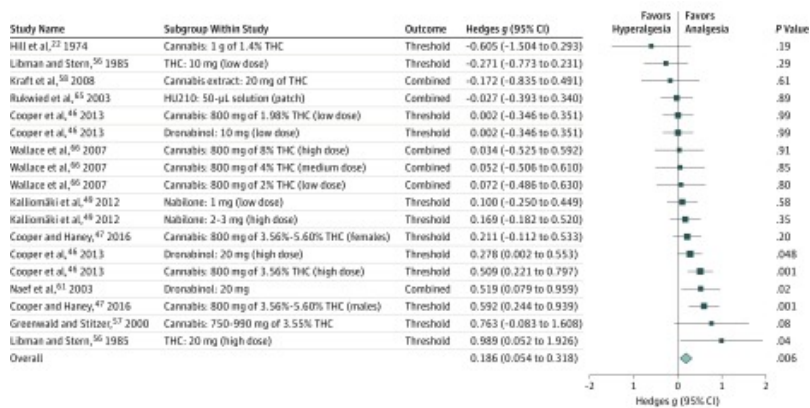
| Study Name | Subgroup Within Study | Outcome | Hedges g (95% CI) | P Value |
|---|---|---|---|---|
| Hill et al,$^{22}$ 1974 | Cannabis: 1 g of 1.4% THC | Threshold | −0.605 (−1.504 to 0.293) | .19 |
| Libman and Stern,$^{56}$ 1985 | THC: 10 mg (low dose) | Threshold | −0.271 (−0.773 to 0.231) | .29 |
| Kraft et al,$^{58}$ 2008 | Cannabis extract: 20 mg of THC | Combined | −0.172 (−0.835 to 0.491) | .61 |
| Rukwied et al,$^{65}$ 2003 | HU210: 50-µL solution (patch) | Combined | −0.027 (−0.393 to 0.340) | .89 |
| Cooper et al,$^{46}$ 2013 | Cannabis: 800 mg of 1.98% THC (low dose) | Threshold | 0.002 (−0.346 to 0.351) | .99 |
| Cooper et al,$^{46}$ 2013 | Dronabinol: 10 mg (low dose) | Threshold | 0.002 (−0.346 to 0.351) | .99 |
| Wallace et al,$^{86}$ 2007 | Cannabis: 800 mg of 8% THC (high dose) | Combined | 0.034 (−0.525 to 0.592) | .91 |
| Wallace et al,$^{86}$ 2007 | Cannabis: 800 mg of 4% THC (medium dose) | Combined | 0.052 (−0.506 to 0.610) | .85 |
| Wallace et al,$^{86}$ 2007 | Cannabis: 800 mg of 2% THC (low dose) | Combined | 0.072 (−0.486 to 0.630) | .80 |
| Kalliomäki et al,$^{49}$ 2012 | Nabilone: 1 mg (low dose) | Threshold | 0.100 (−0.250 to 0.449) | .58 |
| Kalliomäki et al,$^{49}$ 2012 | Nabilone: 2-3 mg (high dose) | Threshold | 0.169 (−0.182 to 0.520) | .35 |
| Cooper and Haney,$^{47}$ 2016 | Cannabis: 800 mg of 3.56%-5.60% THC (females) | Threshold | 0.211 (−0.112 to 0.533) | .20 |
| Cooper et al,$^{46}$ 2013 | Dronabinol: 20 mg (high dose) | Threshold | 0.278 (0.002 to 0.553) | .048 |
| Cooper et al,$^{46}$ 2013 | Cannabis: 800 mg of 3.56% THC (high dose) | Threshold | 0.509 (0.221 to 0.797) | .001 |
| Naef et al,$^{61}$ 2003 | Dronabinol: 20 mg | Combined | 0.519 (0.079 to 0.959) | .02 |
| Cooper and Haney,$^{47}$ 2016 | Cannabis: 800 mg of 3.56%-5.60% THC (males) | Threshold | 0.592 (0.244 to 0.939) | .001 |
| Greenwald and Stitzer,$^{57}$ 2000 | Cannabis: 750-990 mg of 3.55% THC | Threshold | 0.763 (−0.083 to 1.608) | .08 |
| Libman and Stern,$^{56}$ 1985 | THC: 20 mg (high dose) | Threshold | 0.989 (0.052 to 1.926) | .04 |
| Overall | | | 0.186 (0.054 to 0.318) | .006 |

Favors Hyperalgesia | Favors Analgesia

−2 −1 0 1 2

Hedges g (95% CI)